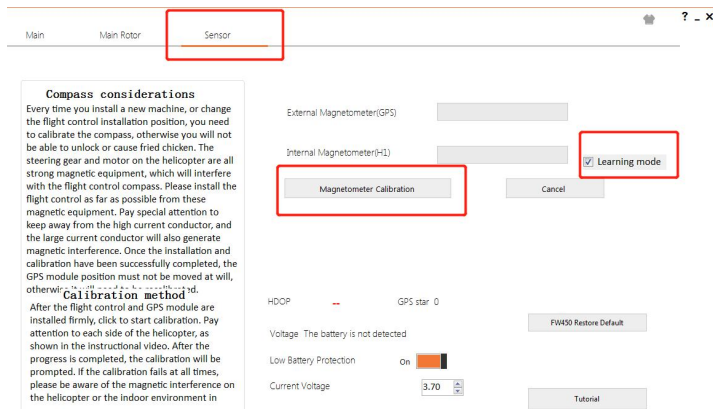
Main Main Rotor Sensor

? _ ×

Compass considerations
Every time you install a new machine, or change the flight control installation position, you need to calibrate the compass, otherwise you will not be able to unlock or cause fried chicken. The steering gear and motor on the helicopter are all strong magnetic equipment, which will interfere with the flight control compass. Please install the flight control as far as possible from these magnetic equipment. Pay special attention to keep away from the high current conductor, and the large current conductor will also generate magnetic interference. Once the installation and calibration have been successfully completed, the GPS module position must not be moved at will, otherwise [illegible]

Calibration method
After the flight control and GPS module are installed firmly, click to start calibration. Pay attention to each side of the helicopter, as shown in the instructional video. After the progress is completed, the calibration will be prompted. If the calibration fails at all times, please be aware of the magnetic interference on the helicopter or the indoor environment in

External Magnetometer(GPS)

Internal Magnetometer(H1)

Learning mode

Magnetometer Calibration

Cancel

HDOP --

GPS star 0

Voltage The battery is not detected

FW450 Restore Default

Low Battery Protection On

Current Voltage 3.70

Tutorial